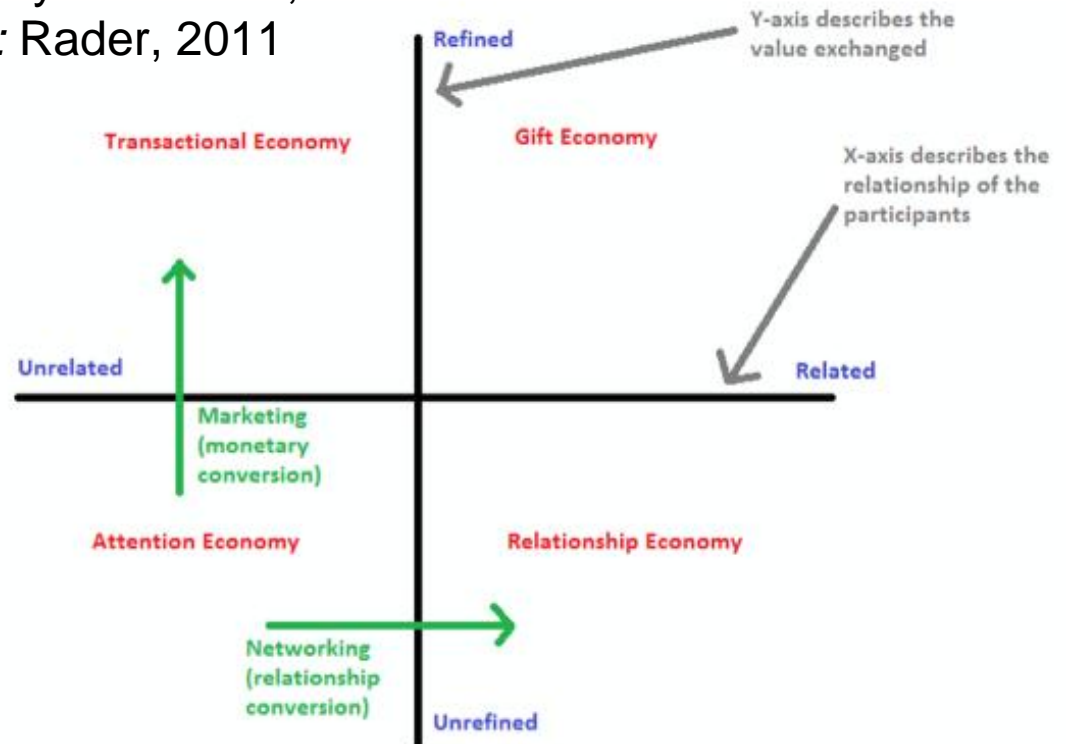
: Rader, 2011

Refined

Y-axis describes the value exchanged

Transactional Economy

Gift Economy

X-axis describes the relationship of the participants

Unrelated

Related

Marketing (monetary conversion)

Attention Economy

Relationship Economy

Networking (relationship conversion)

Unrefined